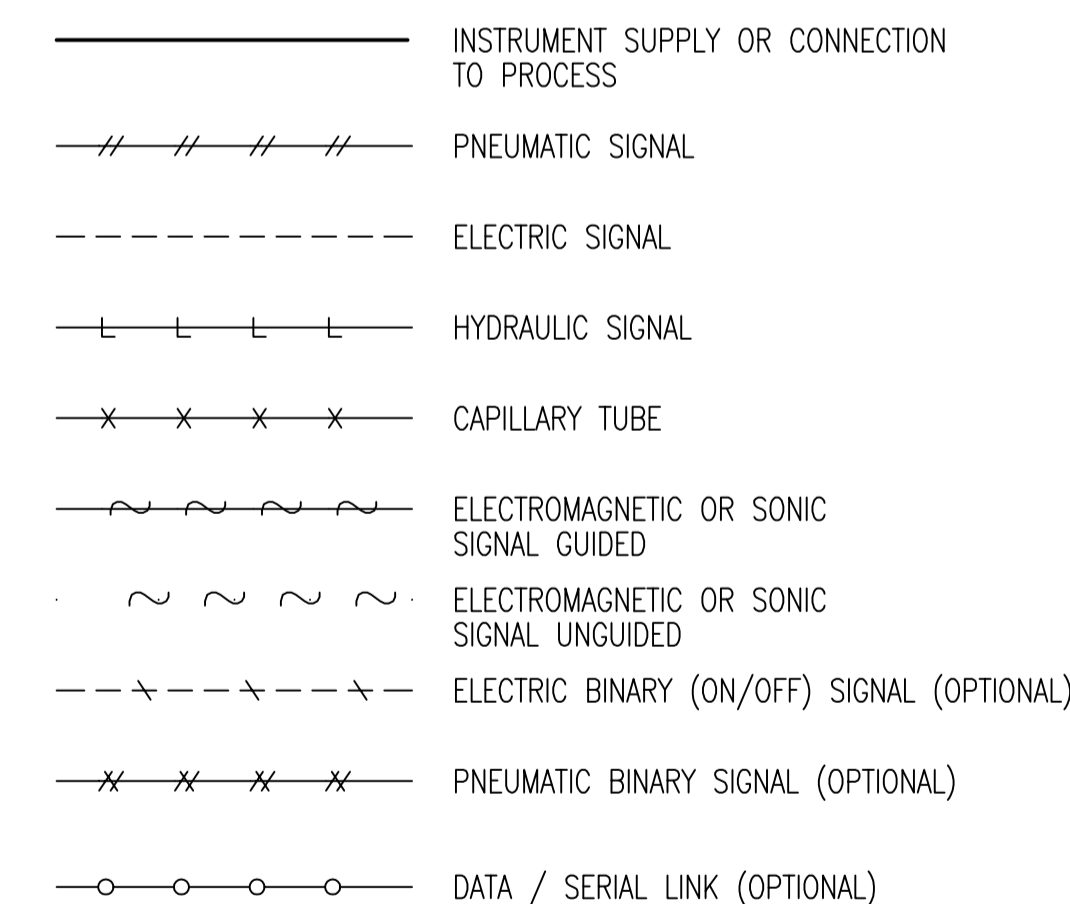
INSTRUMENT SUPPLY OR CONNECTION TO PROCESS

PNEUMATIC SIGNAL

ELECTRIC SIGNAL

HYDRAULIC SIGNAL

CAPILLARY TUBE

ELECTROMAGNETIC OR SONIC SIGNAL GUIDED

ELECTROMAGNETIC OR SONIC SIGNAL UNGUIDED

ELECTRIC BINARY (ON/OFF) SIGNAL (OPTIONAL)

PNEUMATIC BINARY SIGNAL (OPTIONAL)

DATA / SERIAL LINK (OPTIONAL)